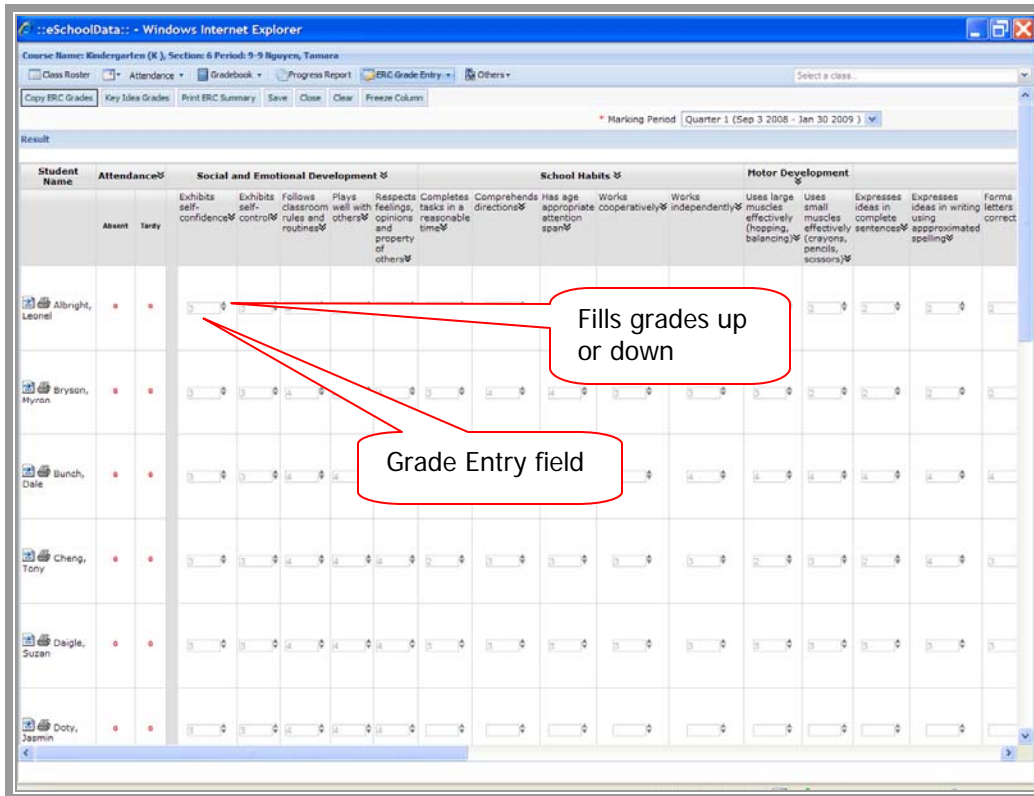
::eSchoolData:: - Windows Internet Explorer

Course Name: Kindergarten (K ), Section: 6 Period: 9-9 Nguyen, Tamara

Class Roster | Attendance | Gradebook | Progress Report | ERC Grade Entry | Others | Select a class...

Copy ERC Grades | Key Idea Grades | Print ERC Summary | Save | Close | Clear | Freeze Column

* Marking Period Quarter 1 (Sep 3 2008 - Jan 30 2009 )

Result

| Student Name | Attendance | | Social and Emotional Development | | | | | School Habits | | | | | Motor Development | | | | |
|---|---|---|---|---|---|---|---|---|---|---|---|---|---|---|---|---|---|
| | Absent | Tardy | Exhibits self-confidence | Exhibits self-control | Follows classroom rules and routines | Plays well with others | Respects feelings, opinions and property of others | Completes tasks in a reasonable time | Comprehends directions | Has age appropriate attention span | Works cooperatively | Works independently | Uses large muscles effectively (hopping, balancing) | Uses small muscles effectively (crayons, pencils, scissors) | Expresses ideas in complete sentences | Expresses ideas in writing using appproximated spelling | Forms letters correct |
| Albright, Leonel | | | | | | | | | | | | | | 2 | 2 | 2 | 2 |
| Bryson, Myron | | | 3 | 3 | 4 | | 4 | 3 | 4 | 4 | 3 | 3 | 3 | 3 | 2 | 3 | 3 |
| Bunch, Dale | | | 3 | 3 | 4 | 4 | | | | | | 4 | 4 | 4 | 4 | 4 | 4 |
| Cheng, Tony | | | 3 | 3 | 4 | 4 | 4 | 2 | 3 | 3 | 3 | 3 | 2 | 3 | 3 | 4 | 3 |
| Daigle, Suzan | | | 3 | 3 | 3 | 3 | 3 | 3 | 3 | 3 | 3 | 3 | 3 | 3 | 3 | 3 | 3 |
| Doty, Jasmin | | | 3 | 3 | 4 | 3 | 3 | | | 3 | | | | | | | |

Fills grades up or down

Grade Entry field